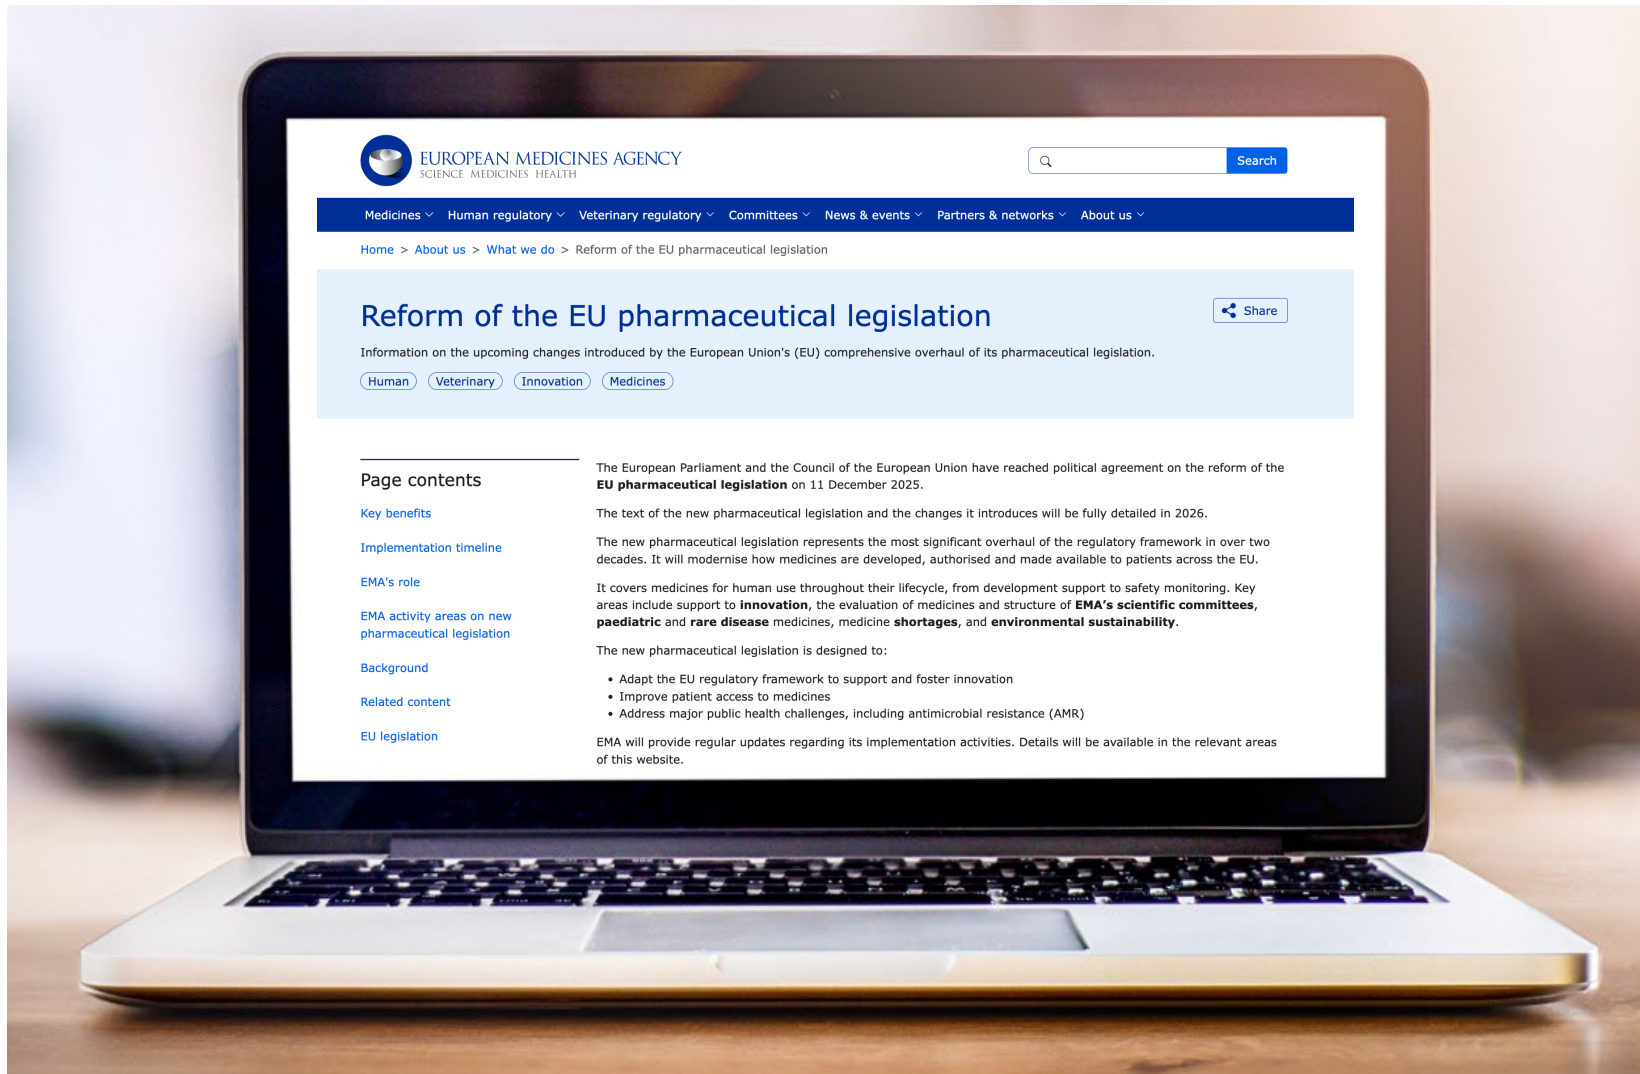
EUROPEAN MEDICINES AGENCY
SCIENCE MEDICINES HEALTH

Search

Medicines Human regulatory Veterinary regulatory Committees News & events Partners & networks About us

Home > About us > What we do > Reform of the EU pharmaceutical legislation

# Reform of the EU pharmaceutical legislation

Share

Information on the upcoming changes introduced by the European Union's (EU) comprehensive overhaul of its pharmaceutical legislation.

Human Veterinary Innovation Medicines

Page contents

Key benefits

Implementation timeline

EMA's role

EMA activity areas on new pharmaceutical legislation

Background

Related content

EU legislation

The European Parliament and the Council of the European Union have reached political agreement on the reform of the **EU pharmaceutical legislation** on 11 December 2025.

The text of the new pharmaceutical legislation and the changes it introduces will be fully detailed in 2026.

The new pharmaceutical legislation represents the most significant overhaul of the regulatory framework in over two decades. It will modernise how medicines are developed, authorised and made available to patients across the EU.

It covers medicines for human use throughout their lifecycle, from development support to safety monitoring. Key areas include support to **innovation**, the evaluation of medicines and structure of **EMA's scientific committees**, **paediatric** and **rare disease** medicines, medicine **shortages**, and **environmental sustainability**.

The new pharmaceutical legislation is designed to:

- Adapt the EU regulatory framework to support and foster innovation
- Improve patient access to medicines
- Address major public health challenges, including antimicrobial resistance (AMR)

EMA will provide regular updates regarding its implementation activities. Details will be available in the relevant areas of this website.